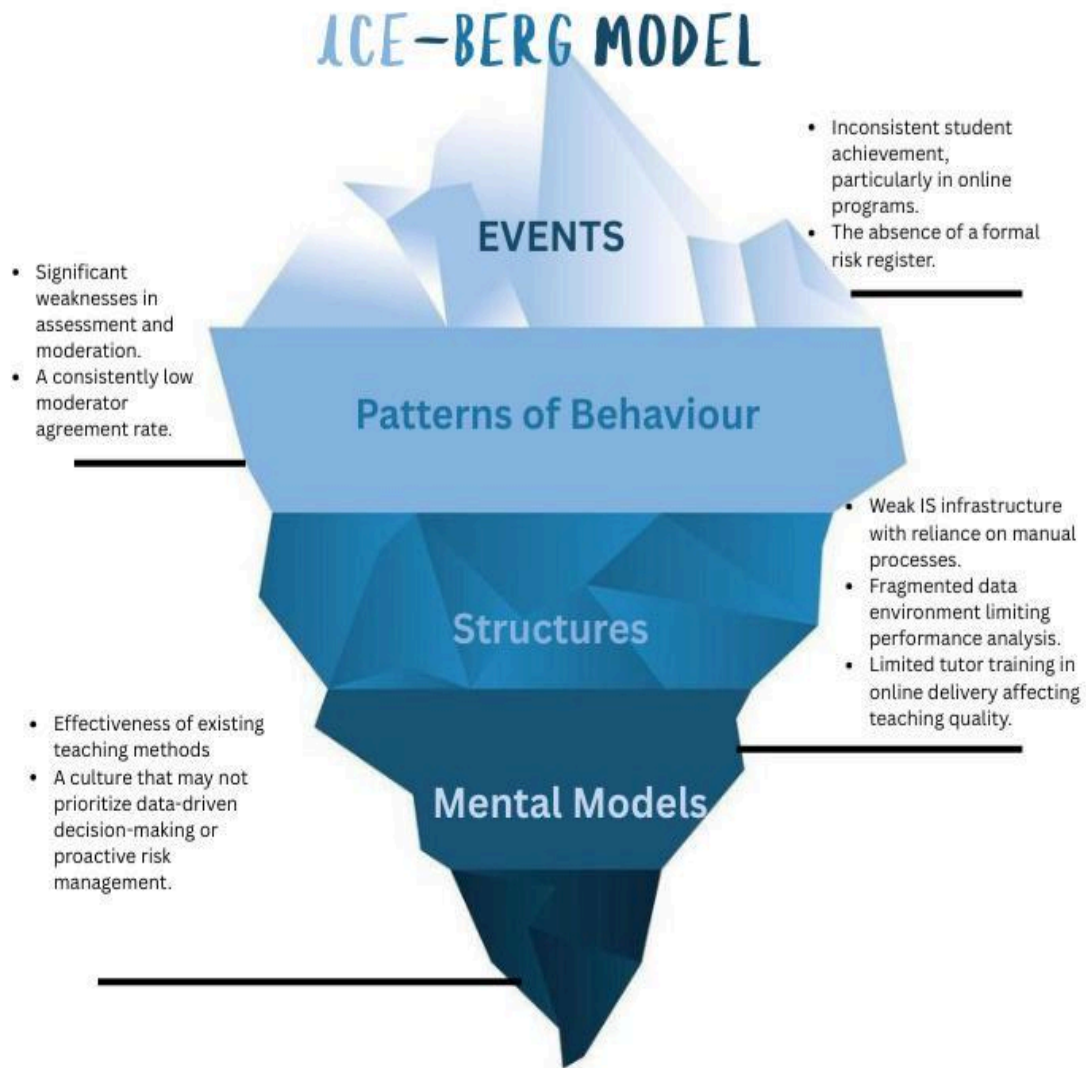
ICE-BERG MODEL

EVENTS

- Inconsistent student achievement, particularly in online programs.
- The absence of a formal risk register.

- Significant weaknesses in assessment and moderation.
- A consistently low moderator agreement rate.

Patterns of Behaviour

- Weak IS infrastructure with reliance on manual processes.
- Fragmented data environment limiting performance analysis.
- Limited tutor training in online delivery affecting teaching quality.

Structures

- Effectiveness of existing teaching methods
- A culture that may not prioritize data-driven decision-making or proactive risk management.

Mental Models